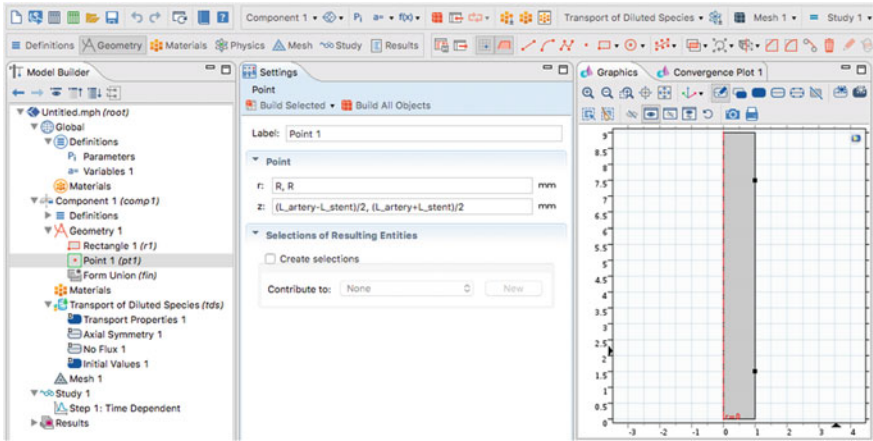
Component 1 · Pi a= f(x) · Transport of Diluted Species · Mesh 1 · Study 1

Definitions Geometry Materials Physics Mesh Study Results

Model Builder

Untitled.mph (root)
Global
Definitions
Pi Parameters
a= Variables 1
Materials
Component 1 (comp1)
Definitions
Geometry 1
Rectangle 1 (r1)
Point 1 (pt1)
Form Union (fin)
Materials
Transport of Diluted Species (tds)
Transport Properties 1
Axial Symmetry 1
No Flux 1
Initial Values 1
Mesh 1
Study 1
Step 1: Time Dependent
Results

Settings
Point
Build Selected · Build All Objects

Label: Point 1

Point
r: R, R mm
z: (L_artery-L_stent)/2, (L_artery+L_stent)/2 mm

Selections of Resulting Entities
Create selections
Contribute to: None New

Graphics Convergence Plot 1

9
8.5
8
7.5
7
6.5
6
5.5
5
4.5
4
3.5
3
2.5
2
1.5
1
0.5
0
-3 -2 -1 0 1 2 3 4